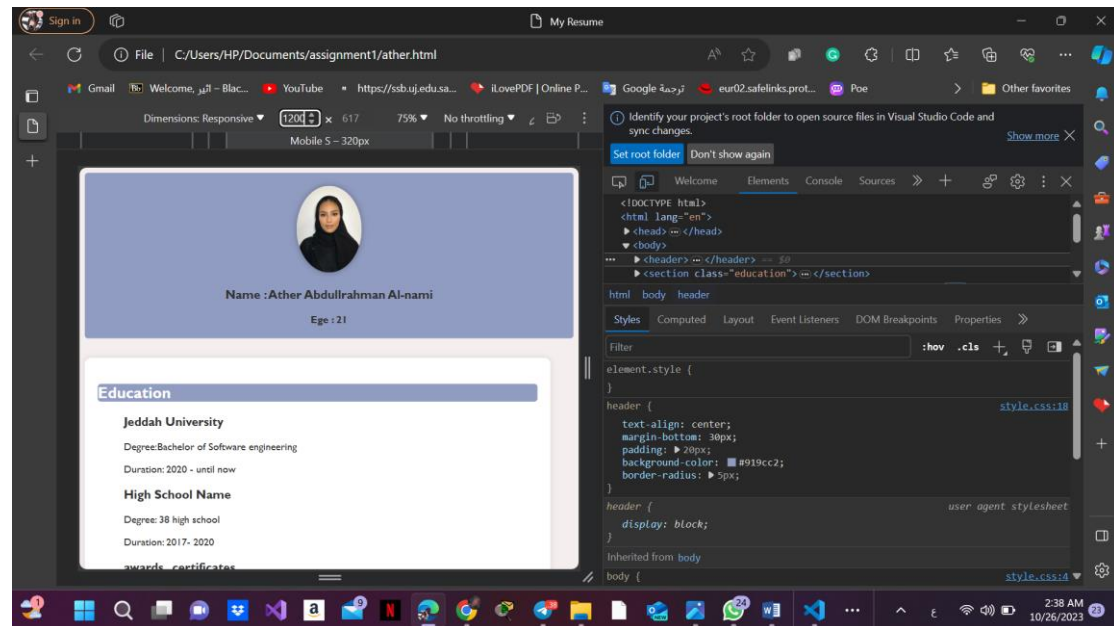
Sign in

My Resume

File | C:/Users/HP/Documents/assignment1/ather.html

Gmail Welcome, اثير – Blac... YouTube https://ssb.uj.edu.sa... iLovePDF | Online P... Google ترجمة eur02.safelinks.prot... Poe Other favorites

Dimensions: Responsive 1200 × 617 75% No throttling

Mobile S – 320px

Name : Ather Abdullrahman Al-nami

Ege : 21

Education

Jeddah University

Degree:Bachelor of Software engineering

Duration: 2020 - until now

High School Name

Degree: 38 high school

Duration: 2017- 2020

awards certificates

Identify your project's root folder to open source files in Visual Studio Code and sync changes.

Show more

Set root folder Don't show again

Welcome Elements Console Sources

<!DOCTYPE html>
<html lang="en">
<head> ··· </head>
<body>
<header> ··· </header> == $0
<section class="education"> ··· </section>

html body header

Styles Computed Layout Event Listeners DOM Breakpoints Properties

Filter :hov .cls

element.style {
}

header { style.css:18
text-align: center;
margin-bottom: 30px;
padding: 20px;
background-color: #919cc2;
border-radius: 5px;
}

header { user agent stylesheet
display: block;
}

Inherited from body

body { style.css:4

2:38 AM
10/26/2023